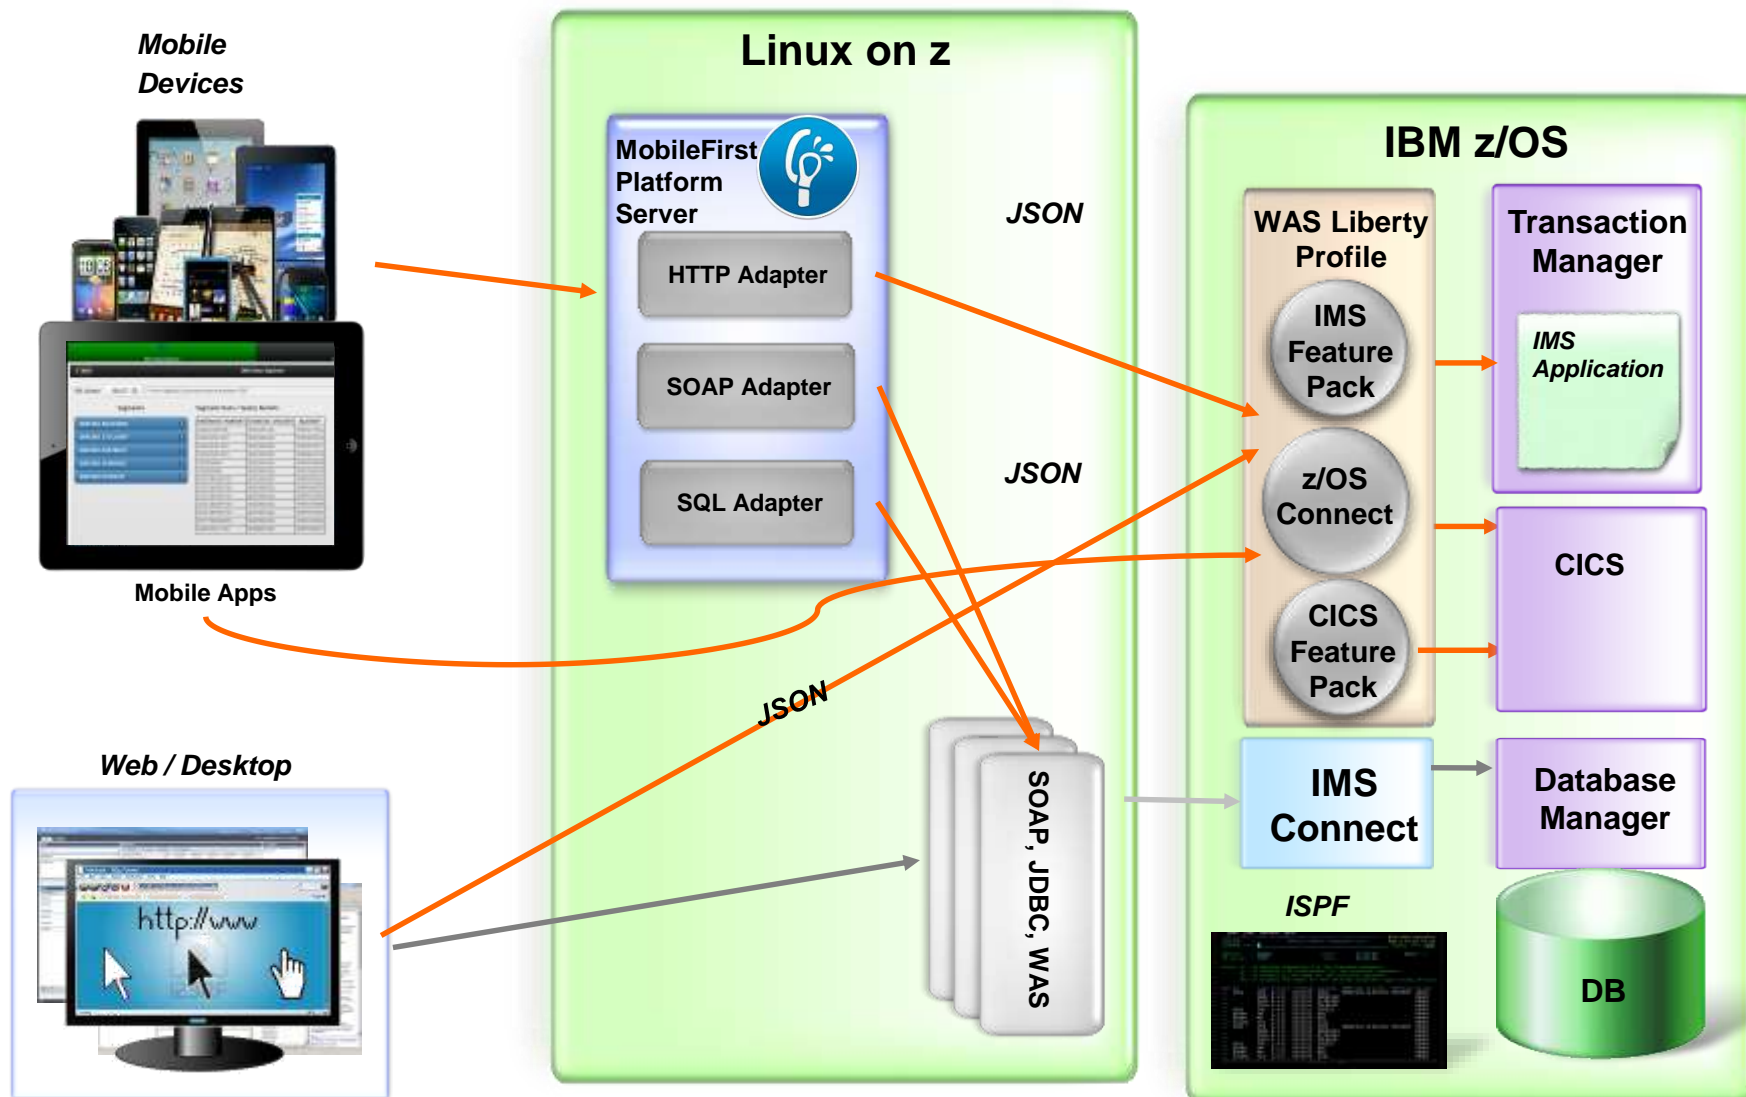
Mobile Devices

Mobile Apps

Web / Desktop

http://www

Linux on z

MobileFirst Platform Server

HTTP Adapter

SOAP Adapter

SQL Adapter

JSON

JSON

JSON

SOAP, JDBC, WAS

IBM z/OS

WAS Liberty Profile

IMS Feature Pack

z/OS Connect

CICS Feature Pack

Transaction Manager

IMS Application

CICS

IMS Connect

Database Manager

ISPF

DB